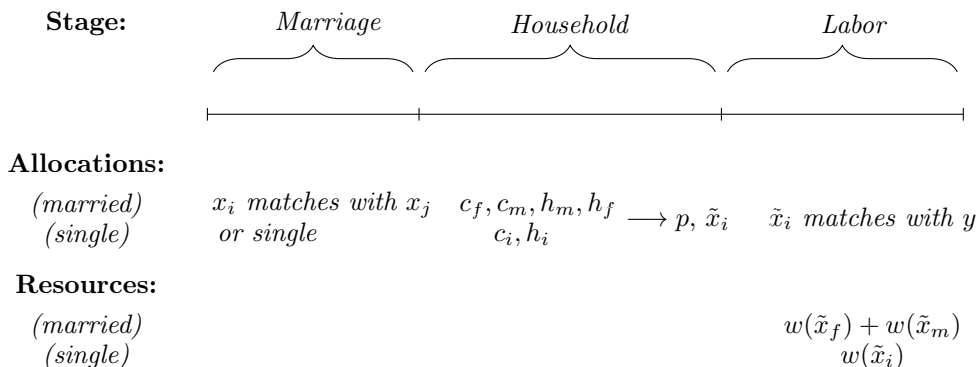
**Stage:** *Marriage* *Household* *Labor*

**Allocations:**

*(married)* $x_i$ *matches with* $x_j$ *or single* $c_f, c_m, h_m, h_f$ $c_i, h_i$ $\longrightarrow p,\ \tilde{x}_i$ $\tilde{x}_i$ *matches with* $y$

*(single)*

**Resources:**

*(married)* $w(\tilde{x}_f) + w(\tilde{x}_m)$

*(single)* $w(\tilde{x}_i)$